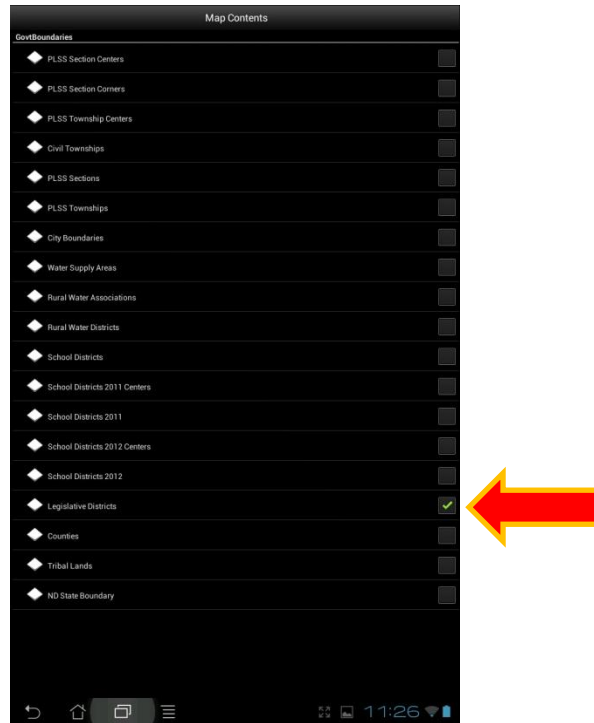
Map Contents

GovtBoundaries

PLSS Section Centers

PLSS Section Corners

PLSS Township Centers

Civil Townships

PLSS Sections

PLSS Townships

City Boundaries

Water Supply Areas

Rural Water Associations

Rural Water Districts

School Districts

School Districts 2011 Centers

School Districts 2011

School Districts 2012 Centers

School Districts 2012

Legislative Districts

Counties

Tribal Lands

ND State Boundary

11:26